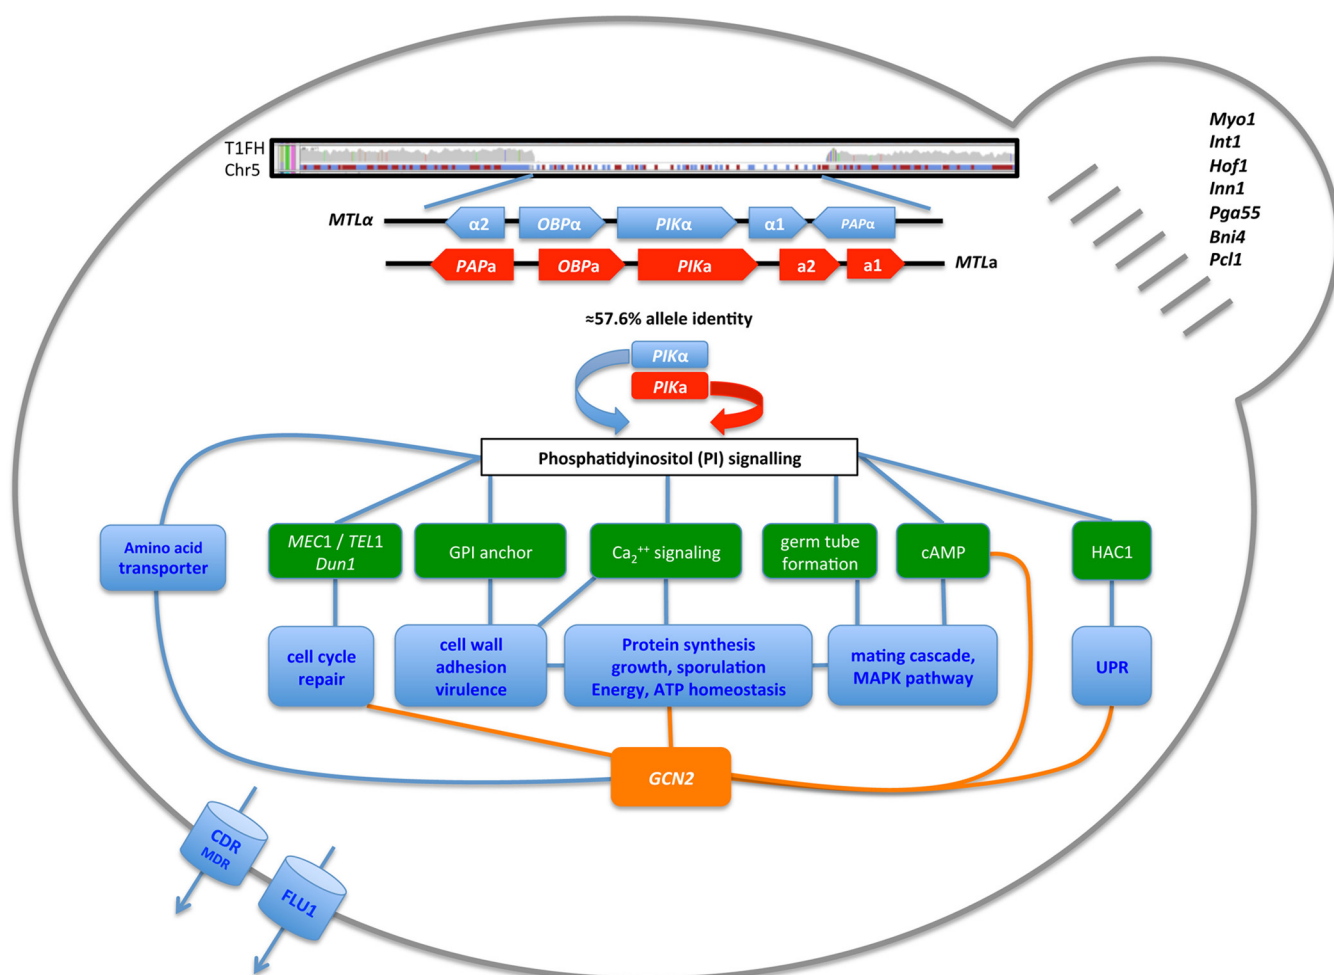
T1FH
Chr5

MTLα
α2
OBPα
PIKα
α1
PAPα

PAPa
OBPa
PIKa
a2
a1
MTLa

Myo1
Int1
Hof1
Inn1
Pga55
Bni4
Pcl1

≈57.6% allele identity

PIKα
PIKa

Phosphatidyinositol (PI) signalling

Amino acid transporter
MEC1 / TEL1 Dun1
GPI anchor
$Ca_2^{++}$ signaling
germ tube formation
cAMP
HAC1

cell cycle repair
cell wall adhesion virulence
Protein synthesis growth, sporulation Energy, ATP homeostasis
mating cascade, MAPK pathway
UPR

GCN2

CDR
MDR
FLU1